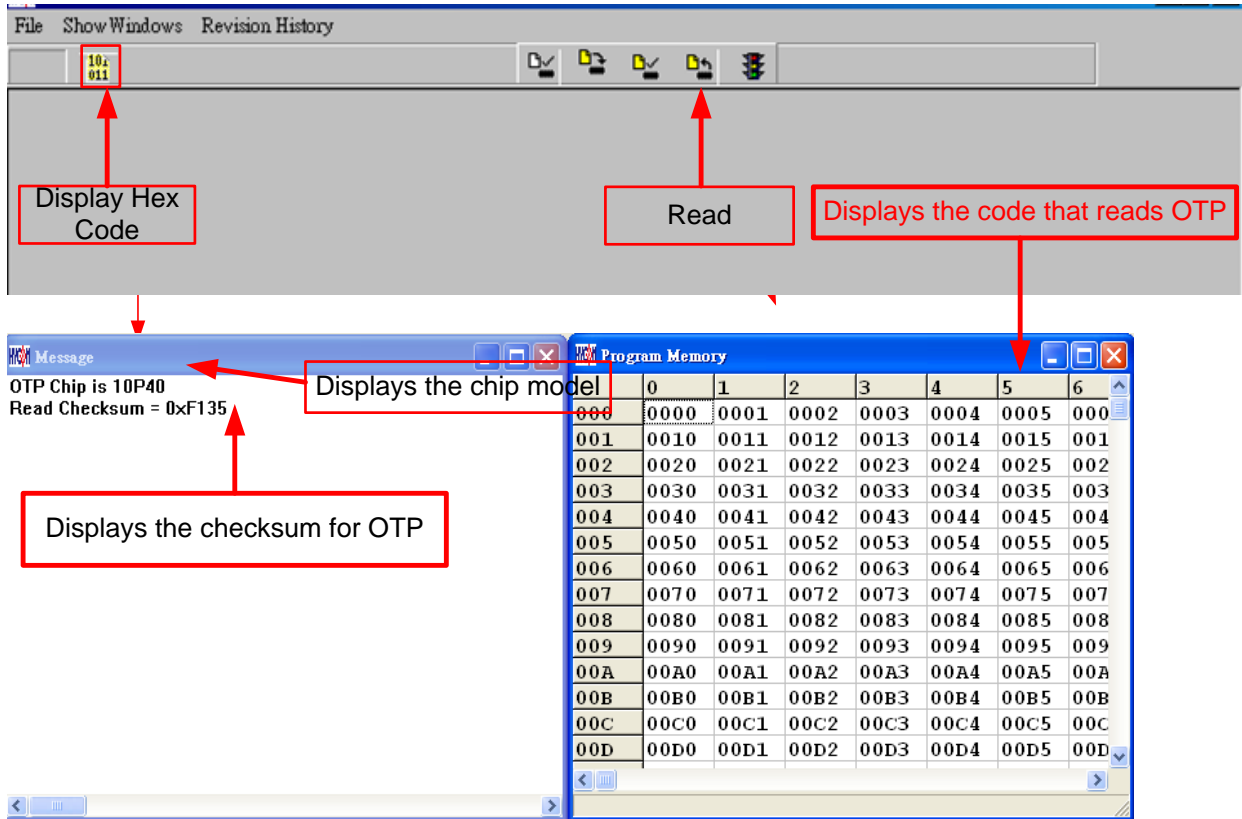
File Show Windows Revision History

101
011

Display Hex Code

Read

Displays the code that reads OTP

HEX Message

OTP Chip is 10P40
Read Checksum = 0xF135

Displays the chip model

Displays the checksum for OTP

HEX Program Memory

| | 0 | 1 | 2 | 3 | 4 | 5 | 6 |
|---|---|---|---|---|---|---|---|
| 000 | 0000 | 0001 | 0002 | 0003 | 0004 | 0005 | 000 |
| 001 | 0010 | 0011 | 0012 | 0013 | 0014 | 0015 | 001 |
| 002 | 0020 | 0021 | 0022 | 0023 | 0024 | 0025 | 002 |
| 003 | 0030 | 0031 | 0032 | 0033 | 0034 | 0035 | 003 |
| 004 | 0040 | 0041 | 0042 | 0043 | 0044 | 0045 | 004 |
| 005 | 0050 | 0051 | 0052 | 0053 | 0054 | 0055 | 005 |
| 006 | 0060 | 0061 | 0062 | 0063 | 0064 | 0065 | 006 |
| 007 | 0070 | 0071 | 0072 | 0073 | 0074 | 0075 | 007 |
| 008 | 0080 | 0081 | 0082 | 0083 | 0084 | 0085 | 008 |
| 009 | 0090 | 0091 | 0092 | 0093 | 0094 | 0095 | 009 |
| 00A | 00A0 | 00A1 | 00A2 | 00A3 | 00A4 | 00A5 | 00A |
| 00B | 00B0 | 00B1 | 00B2 | 00B3 | 00B4 | 00B5 | 00B |
| 00C | 00C0 | 00C1 | 00C2 | 00C3 | 00C4 | 00C5 | 00C |
| 00D | 00D0 | 00D1 | 00D2 | 00D3 | 00D4 | 00D5 | 00D |